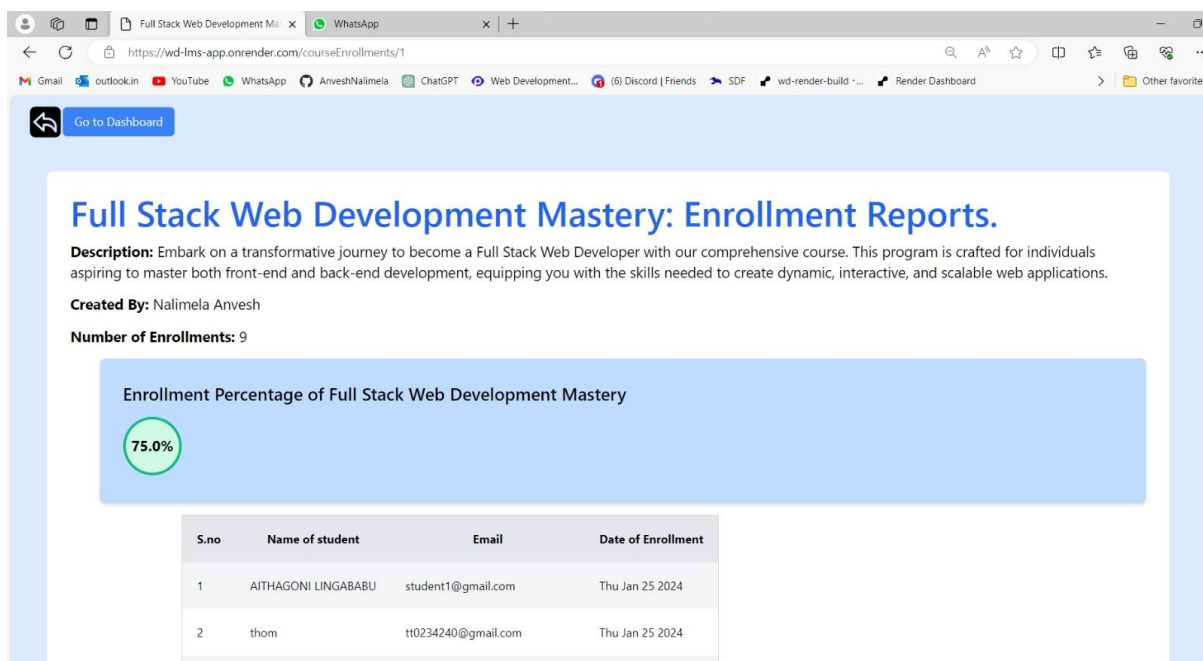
Full Stack Web Development Ma × WhatsApp × +

https://wd-lms-app.onrender.com/courseEnrollments/1

Gmail outlook.in YouTube WhatsApp AnveshNalimela ChatGPT Web Development... (6) Discord | Friends SDF wd-render-build -... Render Dashboard Other favorite

Go to Dashboard

Full Stack Web Development Mastery: Enrollment Reports.

**Description:** Embark on a transformative journey to become a Full Stack Web Developer with our comprehensive course. This program is crafted for individuals aspiring to master both front-end and back-end development, equipping you with the skills needed to create dynamic, interactive, and scalable web applications.

**Created By:** Nalimela Anvesh

**Number of Enrollments:** 9

Enrollment Percentage of Full Stack Web Development Mastery

75.0%

| S.no | Name of student | Email | Date of Enrollment |
|---|---|---|---|
| 1 | AITHAGONI LINGABABU | student1@gmail.com | Thu Jan 25 2024 |
| 2 | thom | tt0234240@gmail.com | Thu Jan 25 2024 |